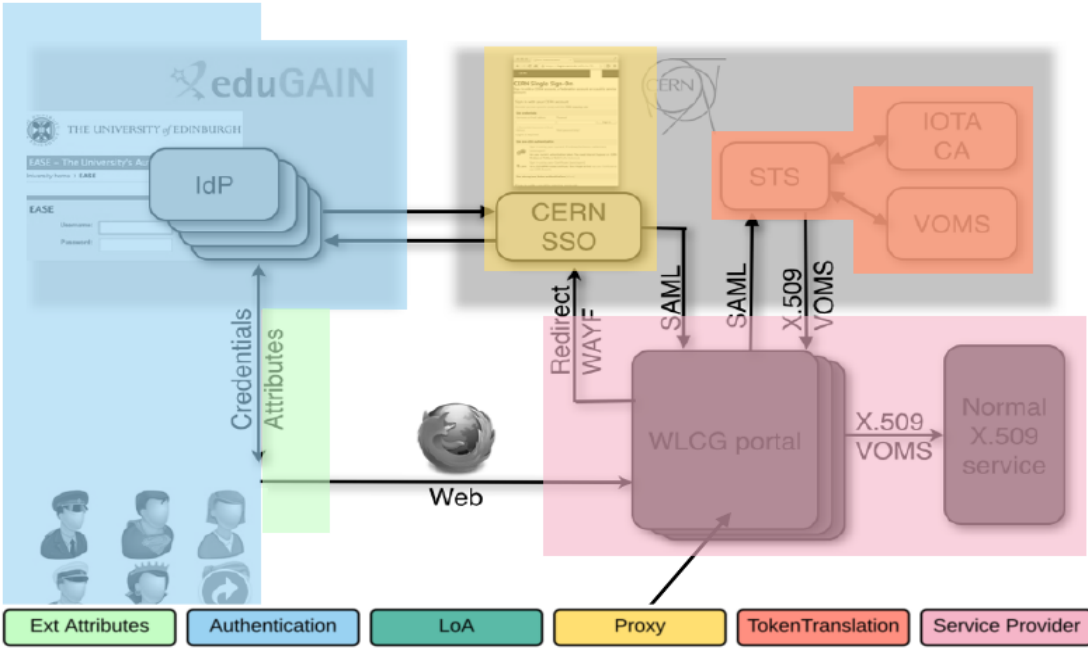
eduGAIN

THE UNIVERSITY of EDINBURGH

EASE – The University's A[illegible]

University home | EASE

EASE

Username:

Password:

IdP

CERN Single Sign-On

CERN

CERN SSO

STS

IOTA CA

VOMS

Credentials

Attributes

Redirect WAYF

SAML

SAML

X.509 VOMS

WLCG portal

X.509 VOMS

Normal X.509 service

Web

Ext Attributes | Authentication | LoA | Proxy | TokenTranslation | Service Provider